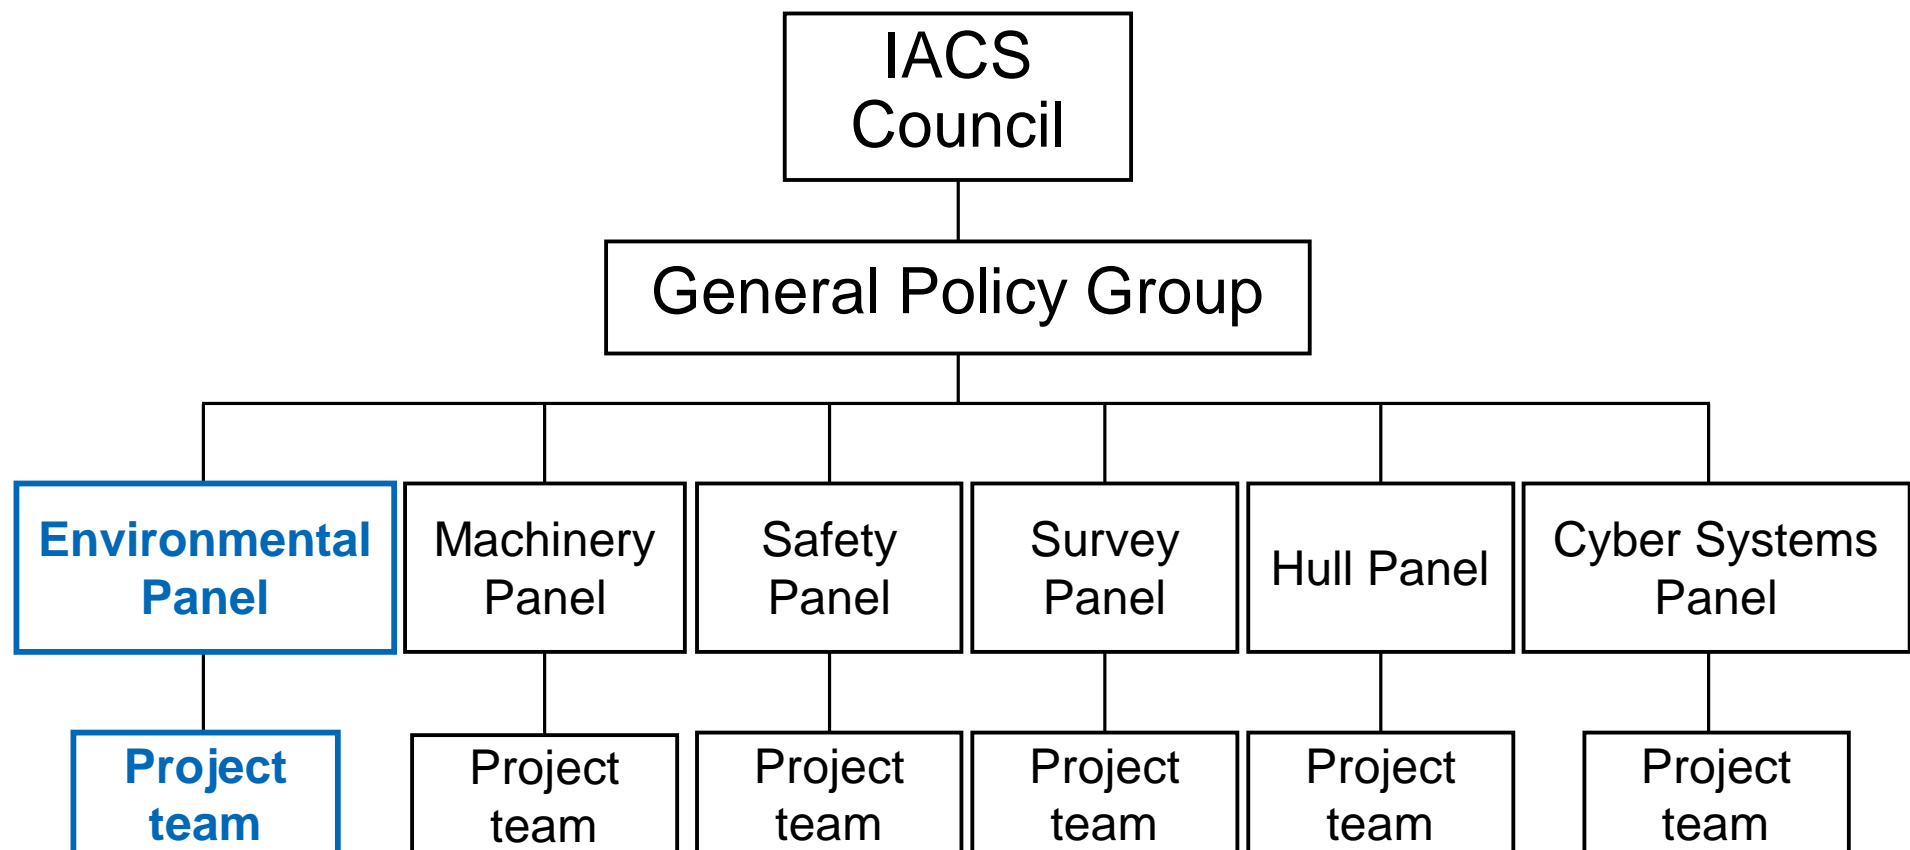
IACS Council

General Policy Group

Environmental Panel

Machinery Panel

Safety Panel

Survey Panel

Hull Panel

Cyber Systems Panel

Project team

Project team

Project team

Project team

Project team

Project team